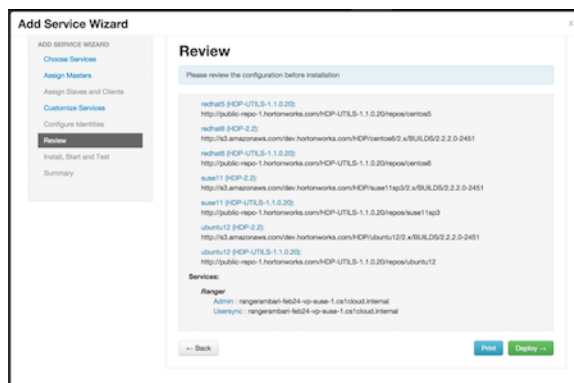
Add Service Wizard

ADD SERVICE WIZARD
Choose Services
Assign Masters
Assign Slaves and Clients
Customize Services
Configure Identities
Review
Install, Start and Test
Summary

Review

Please review the configuration before installation

redhat5 (HDP-UTILS-1.1.0.20):
http://public-repo-1.hortonworks.com/HDP-UTILS-1.1.0.20/repos/centos5

redhat6 (HDP-2.2):
http://s3.amazonaws.com/dev.hortonworks.com/HDP/centos6/2.x/BUILDS/2.2.2.0-2451

redhat6 (HDP-UTILS-1.1.0.20):
http://public-repo-1.hortonworks.com/HDP-UTILS-1.1.0.20/repos/centos6

suse11 (HDP-2.2):
http://s3.amazonaws.com/dev.hortonworks.com/HDP/suse11sp3/2.x/BUILDS/2.2.2.0-2451

suse11 (HDP-UTILS-1.1.0.20):
http://public-repo-1.hortonworks.com/HDP-UTILS-1.1.0.20/repos/suse11sp3

ubuntu12 (HDP-2.2):
http://s3.amazonaws.com/dev.hortonworks.com/HDP/ubuntu12/2.x/BUILDS/2.2.2.0-2451

ubuntu12 (HDP-UTILS-1.1.0.20):
http://public-repo-1.hortonworks.com/HDP-UTILS-1.1.0.20/repos/ubuntu12

Services:

Ranger
Admin : rangerambari-feb24-vp-suse-1.cs1cloud.internal
Usersync : rangerambari-feb24-vp-suse-1.cs1cloud.internal

← Back
Print
Deploy →